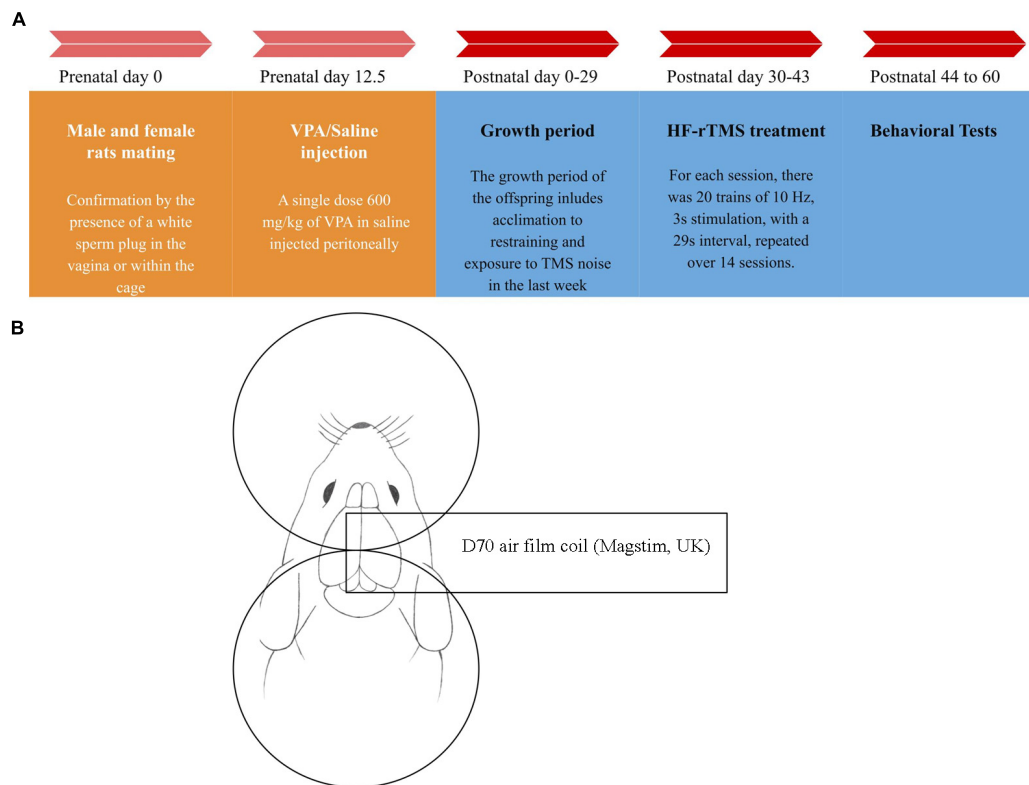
A

Prenatal day 0

Prenatal day 12.5

Postnatal day 0-29

Postnatal day 30-43

Postnatal 44 to 60

Male and female rats mating

Confirmation by the presence of a white sperm plug in the vagina or within the cage

VPA/Saline injection

A single dose 600 mg/kg of VPA in saline injected peritoneally

Growth period

The growth period of the offspring inludes acclimation to restraining and exposure to TMS noise in the last week

HF-rTMS treatment

For each session, there was 20 trains of 10 Hz, 3s stimulation, with a 29s interval, repeated over 14 sessions.

Behavioral Tests

B

D70 air film coil (Magstim, UK)